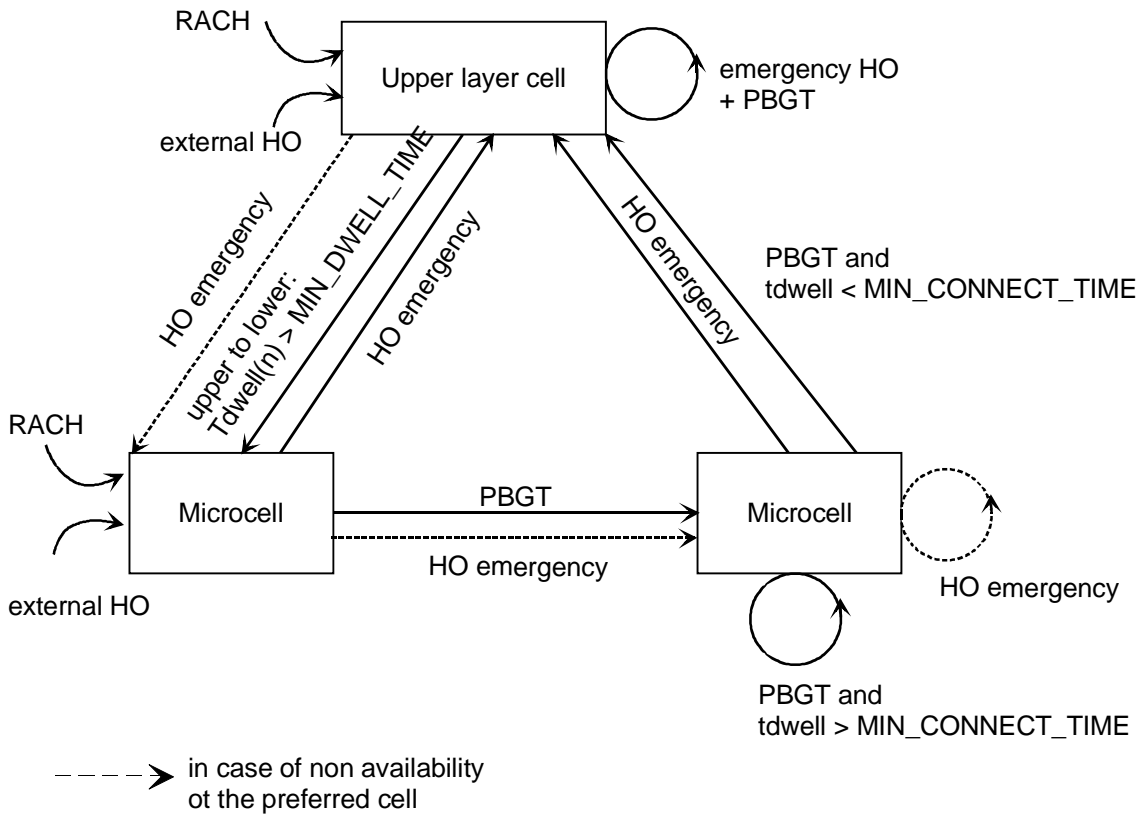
RACH

external HO

Upper layer cell

emergency HO + PBGT

HO emergency

upper to lower: Tdwell(n) > MIN_DWELL_TIME

HO emergency

HO emergency

PBGT and tdwell < MIN_CONNECT_TIME

RACH

external HO

Microcell

PBGT

HO emergency

Microcell

HO emergency

PBGT and tdwell > MIN_CONNECT_TIME

in case of non availability ot the preferred cell